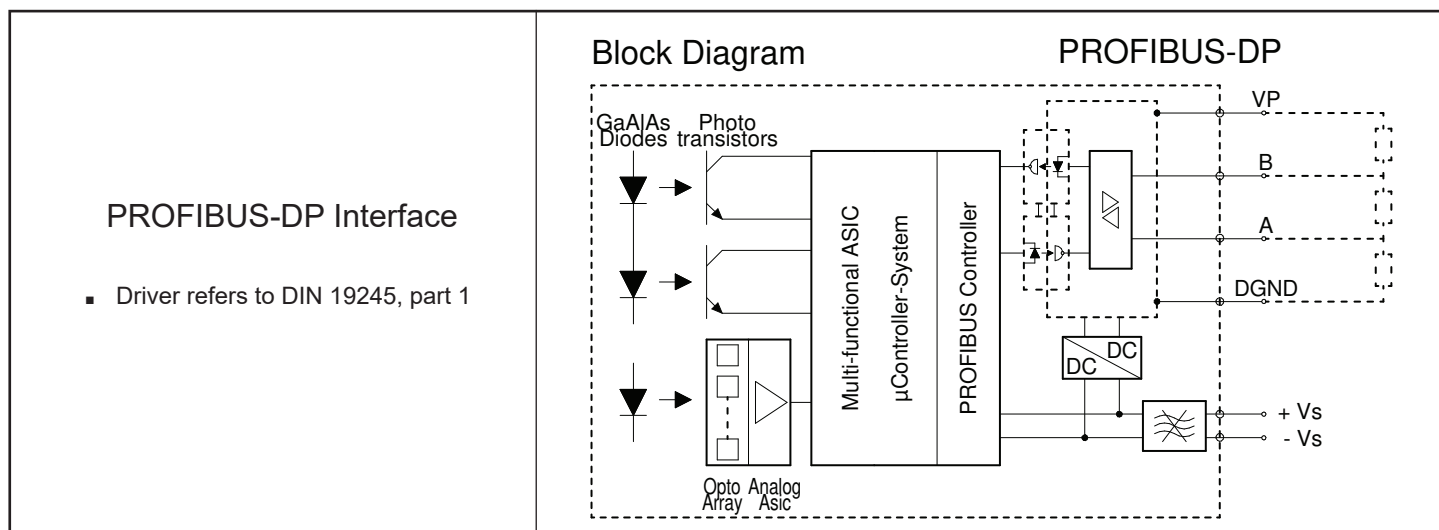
PROFIBUS-DP Interface

- Driver refers to DIN 19245, part 1

Block Diagram

PROFIBUS-DP

GaAlAs Diodes

Photo transistors

Multi-functional ASIC

µController-System

PROFIBUS Controller

VP

B

A

DGND

DC

DC

+ Vs

- Vs

Opto Array

Analog Asic